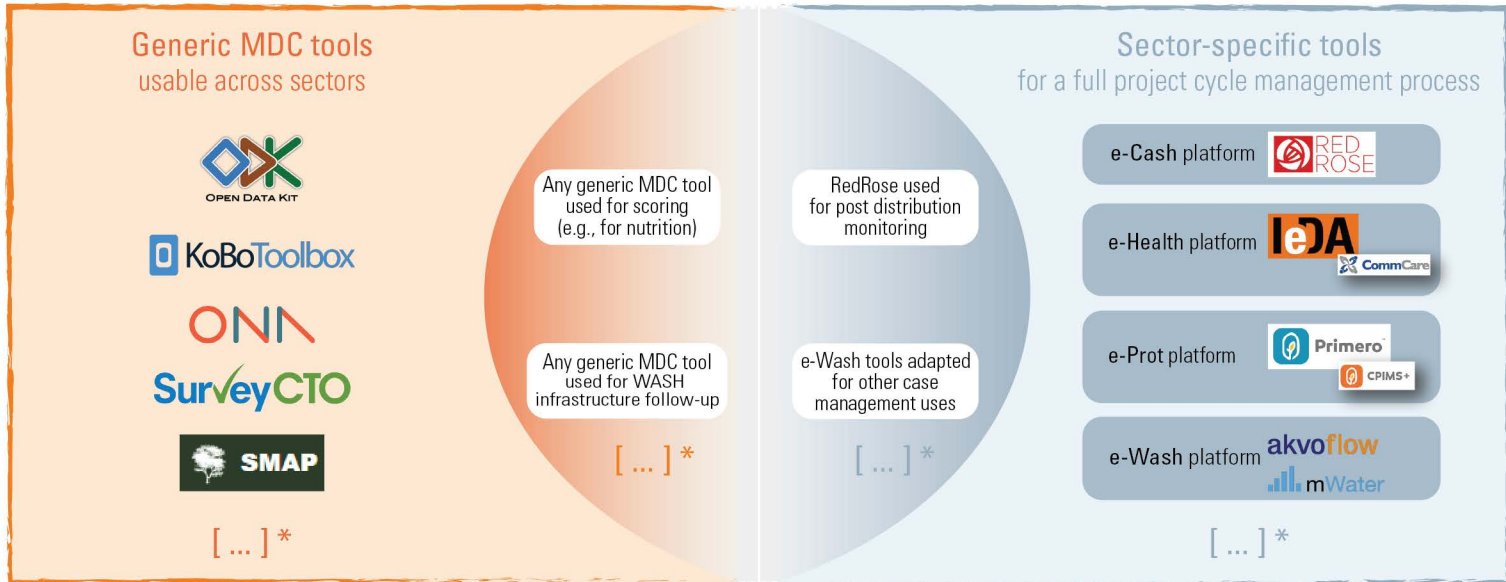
Generic MDC tools
usable across sectors

OPEN DATA KIT

KoBoToolbox

ONA

SurveyCTO

SMAP

[ ... ] *

Any generic MDC tool used for scoring (e.g., for nutrition)

Any generic MDC tool used for WASH infrastructure follow-up

[ ... ] *

RedRose used for post distribution monitoring

e-Wash tools adapted for other case management uses

[ ... ] *

Sector-specific tools
for a full project cycle management process

e-Cash platform RED ROSE

e-Health platform leDA CommCare

e-Prot platform Primero CPIMS+

e-Wash platform akvoflow mWater

[ ... ] *